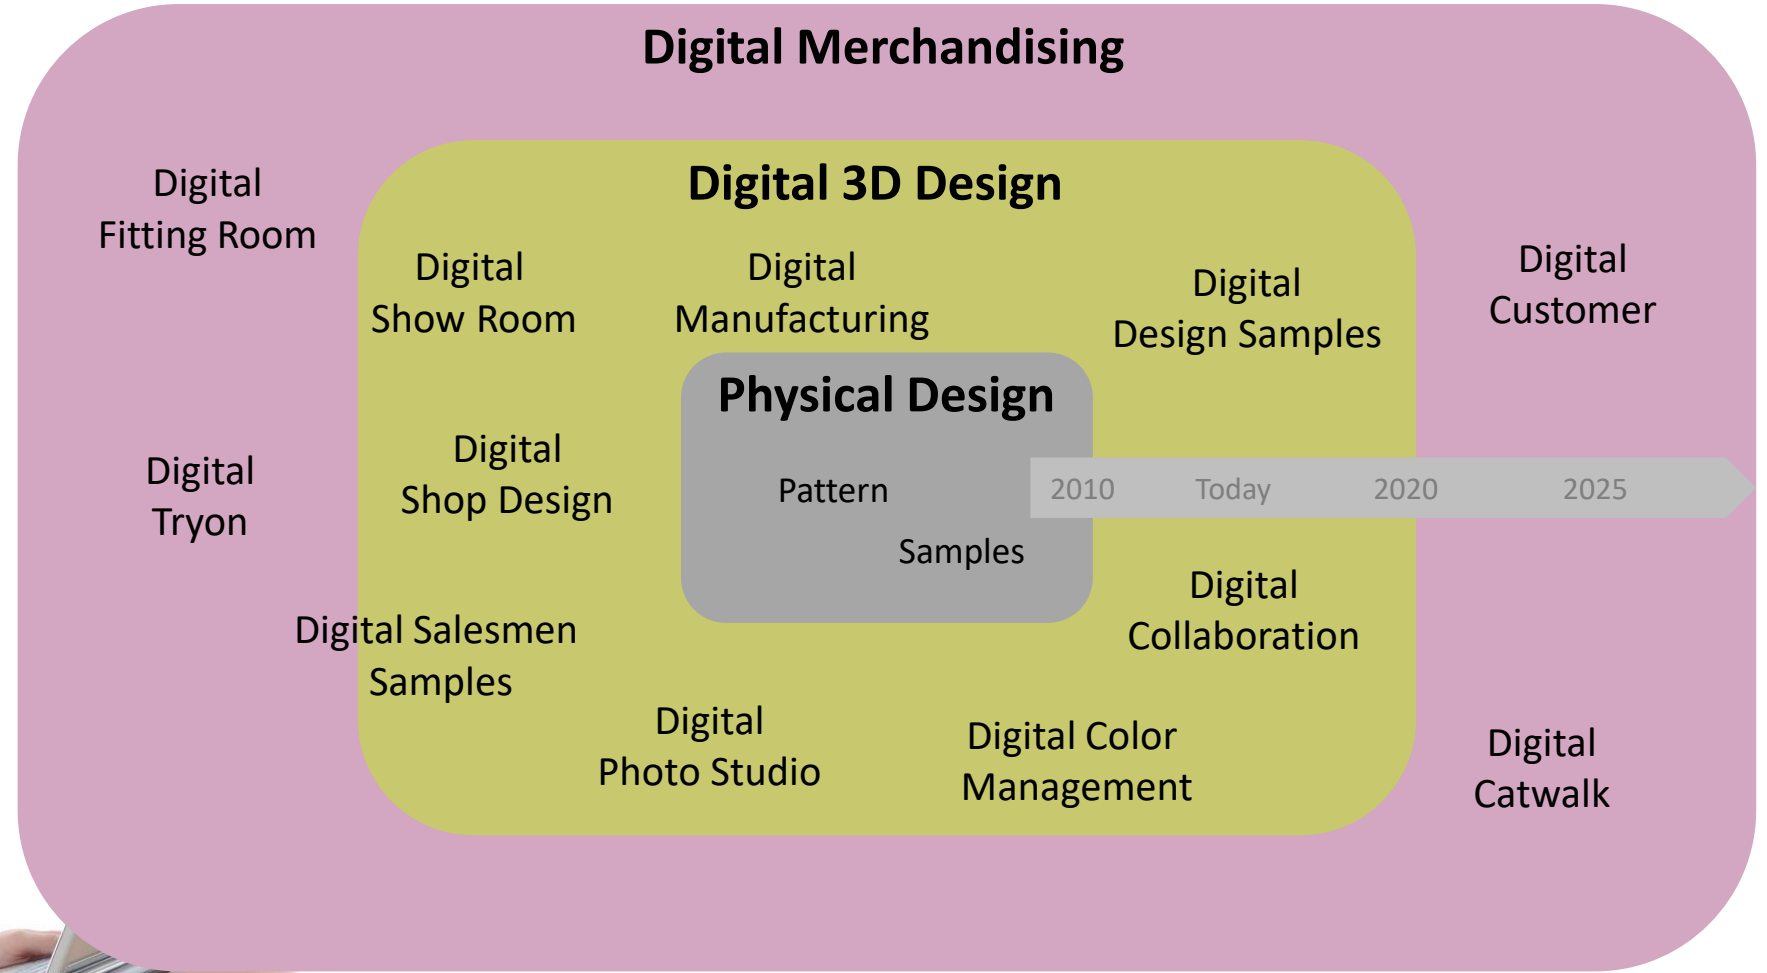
Digital Merchandising

Digital Fitting Room

Digital 3D Design

Digital Show Room

Digital Manufacturing

Digital Design Samples

Digital Customer

Physical Design

Pattern

Samples

2010 Today 2020 2025

Digital Tryon

Digital Shop Design

Digital Collaboration

Digital Salesmen Samples

Digital Photo Studio

Digital Color Management

Digital Catwalk